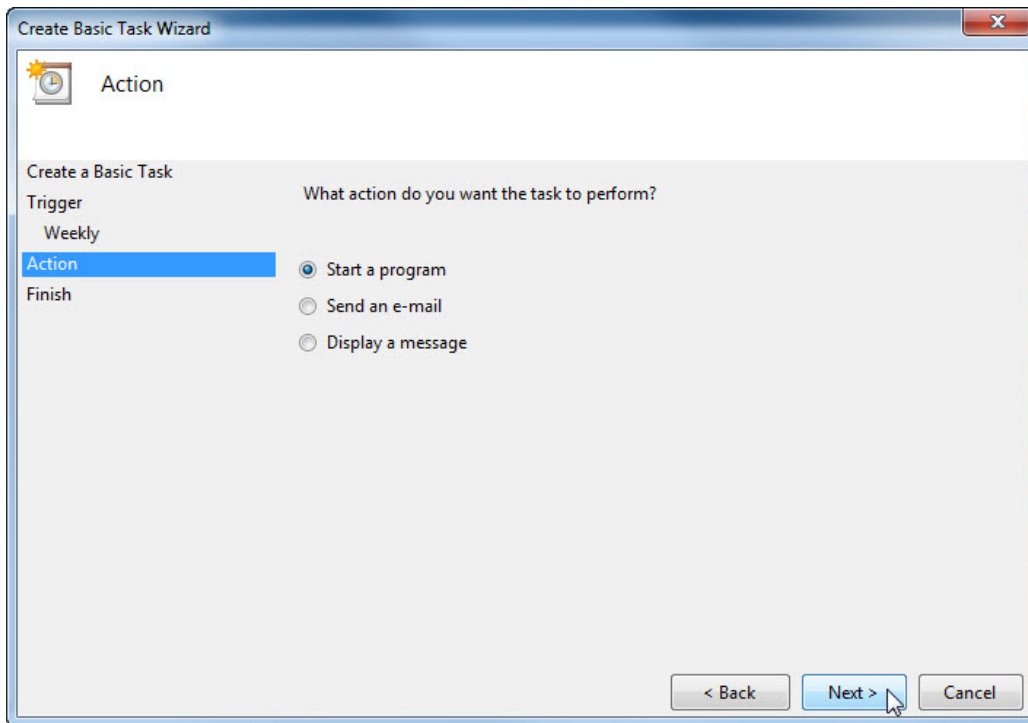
Create Basic Task Wizard

Action

Create a Basic Task
Trigger
Weekly
Action
Finish

What action do you want the task to perform?

Start a program
Send an e-mail
Display a message

< Back
Next >
Cancel